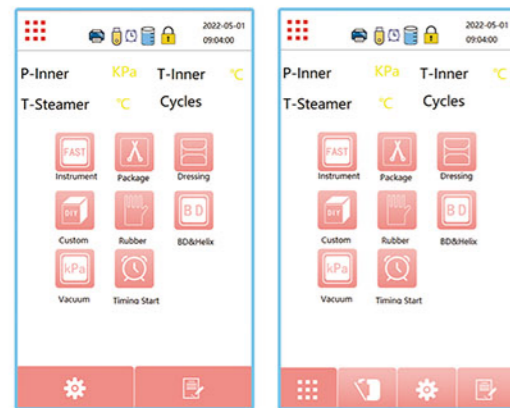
2022-05-01
09:04:00

P-Inner KPa T-Inner ℃
T-Steamer ℃ Cycles

FAST
Instrument
Package
Dressing
DIY
Custom
Rubber
B D
BD&Helix
kPa
Vacuum
Timing Start

2022-05-01
09:04:00

P-Inner KPa T-Inner ℃
T-Steamer ℃ Cycles

FAST
Instrument
Package
Dressing
DIY
Custom
Rubber
B D
BD&Helix
kPa
Vacuum
Timing Start